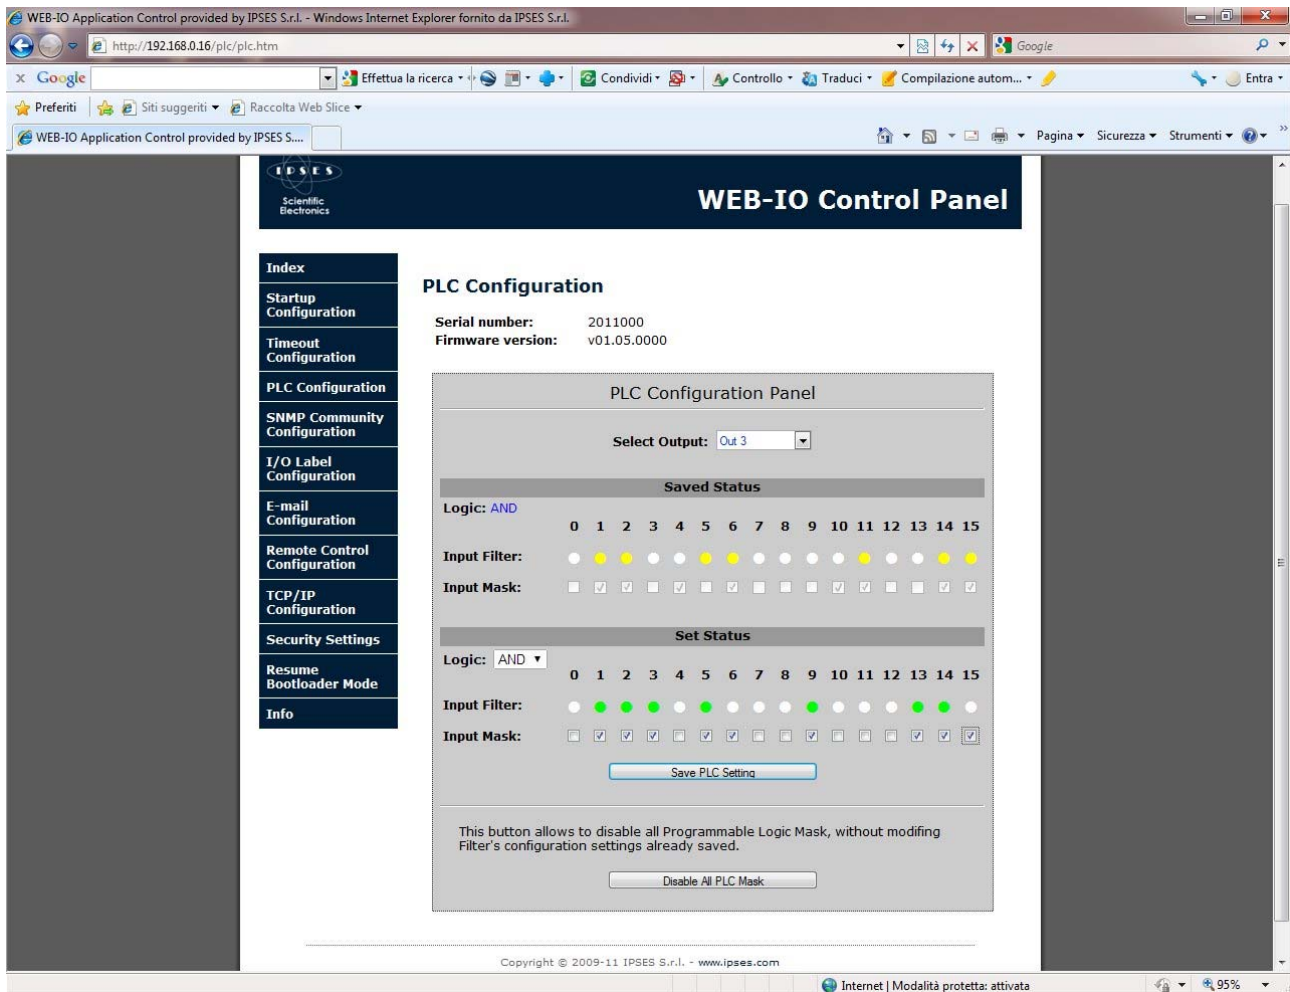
WEB-IO Application Control provided by IPSES S.r.l. - Windows Internet Explorer fornito da IPSES S.r.l.

http://192.168.0.16/plc/plc.htm

Google

Google

Effettua la ricerca

Condividi

Controllo

Traduci

Compilazione autom...

Entra

Preferiti

Siti suggeriti

Raccolta Web Slice

WEB-IO Application Control provided by IPSES S....

Pagina

Sicurezza

Strumenti

IPSES
Scientific Electronics

WEB-IO Control Panel

Index

Startup Configuration

Timeout Configuration

PLC Configuration

SNMP Community Configuration

I/O Label Configuration

E-mail Configuration

Remote Control Configuration

TCP/IP Configuration

Security Settings

Resume Bootloader Mode

Info

PLC Configuration

Serial number: 2011000
Firmware version: v01.05.0000

PLC Configuration Panel

Select Output: Out 3

Saved Status

Logic: AND

0 1 2 3 4 5 6 7 8 9 10 11 12 13 14 15

Input Filter:

Input Mask:

Set Status

Logic: AND

0 1 2 3 4 5 6 7 8 9 10 11 12 13 14 15

Input Filter:

Input Mask:

Save PLC Setting

This button allows to disable all Programmable Logic Mask, without modifing Filter's configuration settings already saved.

Disable All PLC Mask

Copyright © 2009-11 IPSES S.r.l. - www.ipses.com

Internet | Modalità protetta: attivata

95%